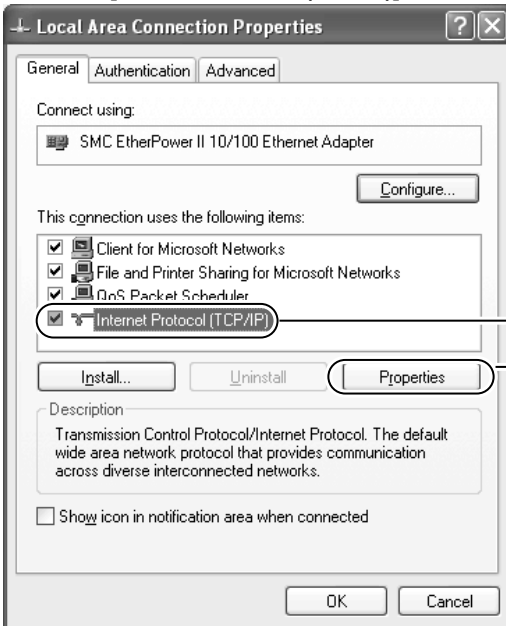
Local Area Connection Properties

General | Authentication | Advanced

Connect using:

SMC EtherPower II 10/100 Ethernet Adapter

Configure...

This connection uses the following items:

Client for Microsoft Networks
File and Printer Sharing for Microsoft Networks
QoS Packet Scheduler
Internet Protocol (TCP/IP)

Install... | Uninstall | Properties

Description

Transmission Control Protocol/Internet Protocol. The default wide area network protocol that provides communication across diverse interconnected networks.

Show icon in notification area when connected

OK | Cancel